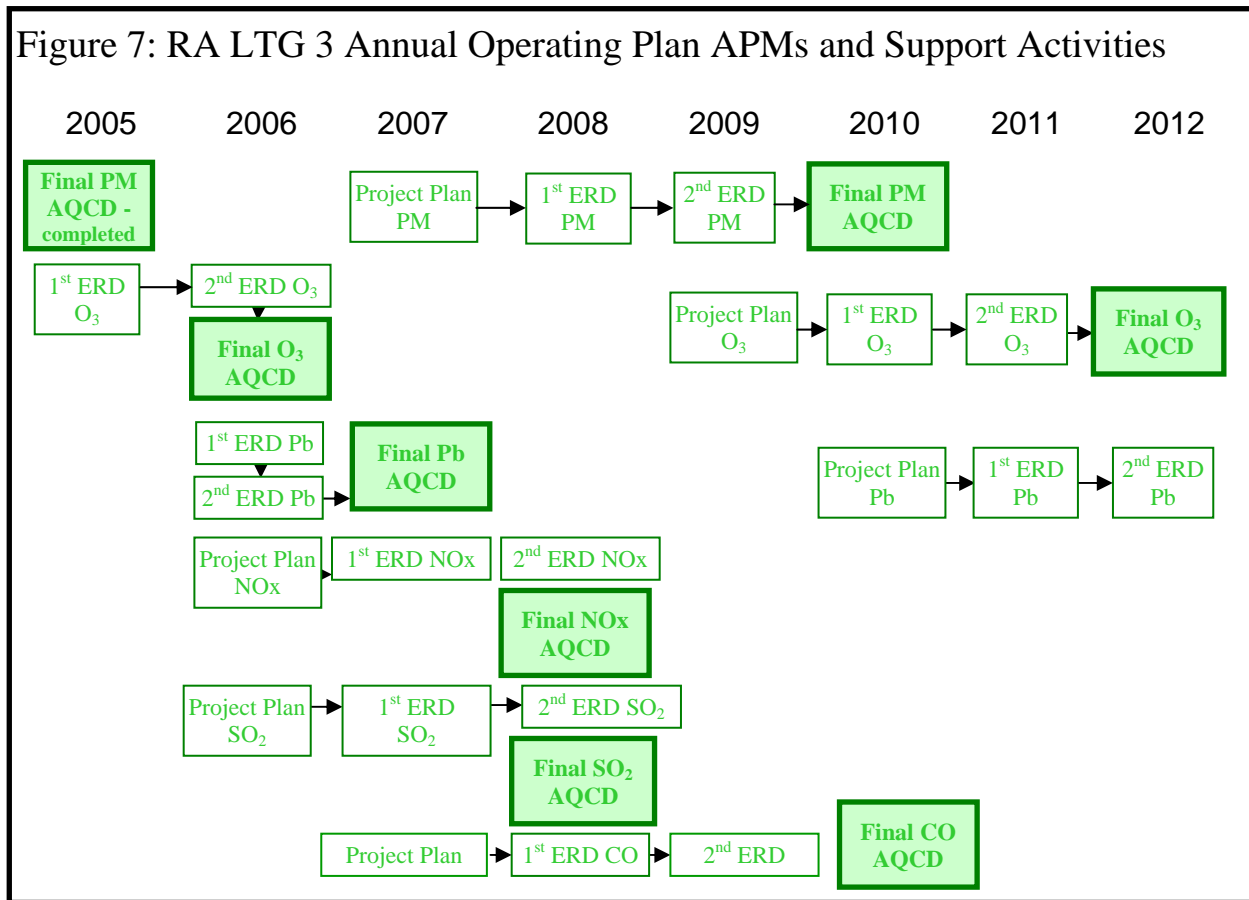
Figure 7: RA LTG 3 Annual Operating Plan APMs and Support Activities

2005 2006 2007 2008 2009 2010 2011 2012

Final PM AQCD - completed

Project Plan PM

$1^{st}$ ERD PM

$2^{nd}$ ERD PM

Final PM AQCD

$1^{st}$ ERD $O_3$

$2^{nd}$ ERD $O_3$

Final $O_3$ AQCD

Project Plan $O_3$

$1^{st}$ ERD $O_3$

$2^{nd}$ ERD $O_3$

Final $O_3$ AQCD

$1^{st}$ ERD Pb

$2^{nd}$ ERD Pb

Final Pb AQCD

Project Plan Pb

$1^{st}$ ERD Pb

$2^{nd}$ ERD Pb

Project Plan NOx

$1^{st}$ ERD NOx

$2^{nd}$ ERD NOx

Final NOx AQCD

Project Plan $SO_2$

$1^{st}$ ERD $SO_2$

$2^{nd}$ ERD $SO_2$

Final $SO_2$ AQCD

Project Plan

$1^{st}$ ERD CO

$2^{nd}$ ERD

Final CO AQCD